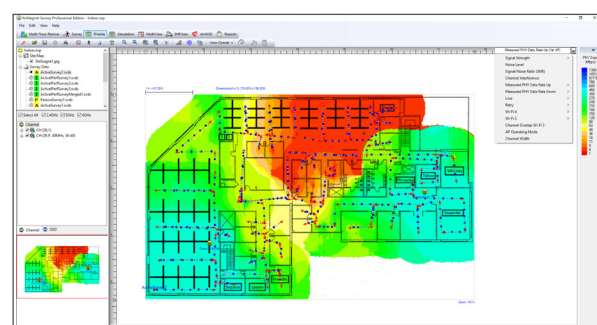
AirMagnet Survey Professional Edition - Indoor.svp

File Edit View Help

Multi Floor Planner Survey Display Simulation Heatmaps iPerf Path AirWISE Reports

View Overall

Indoor.svp
Site Map
DeSalgood.jpg
Survey Data
ActiveSurvey1.svdx
ActivePerfSurvey1.svdx
ActivePerfSurvey2.svdx
ActivePerfSurvey3.svdx
ActivePerfSurvey4.svdx
ActivePerfSurveyMerged.svdx
PassiveSurvey1.svdx
ActiveSurvey2.svdx

Select All 2.4GHz 5GHz 6GHz

Channel
CH [36] 5
CH [36 P, 80MHz, 36-48]

Channel SSID

Measured PHY Data Rate Up (W-AP)

Signal Strength
Noise Level
Signal Noise Ratio (SNR)
Channel Interference
Measured PHY Data Rate Up
Measured PHY Data Rate Down
Loss
Retry
Wi-Fi 6
Wi-Fi 5
Channel Overlap Wi-Fi 5
AP Operating Mode
Channel Width

PHY Data Mbps

Zoom: 56%